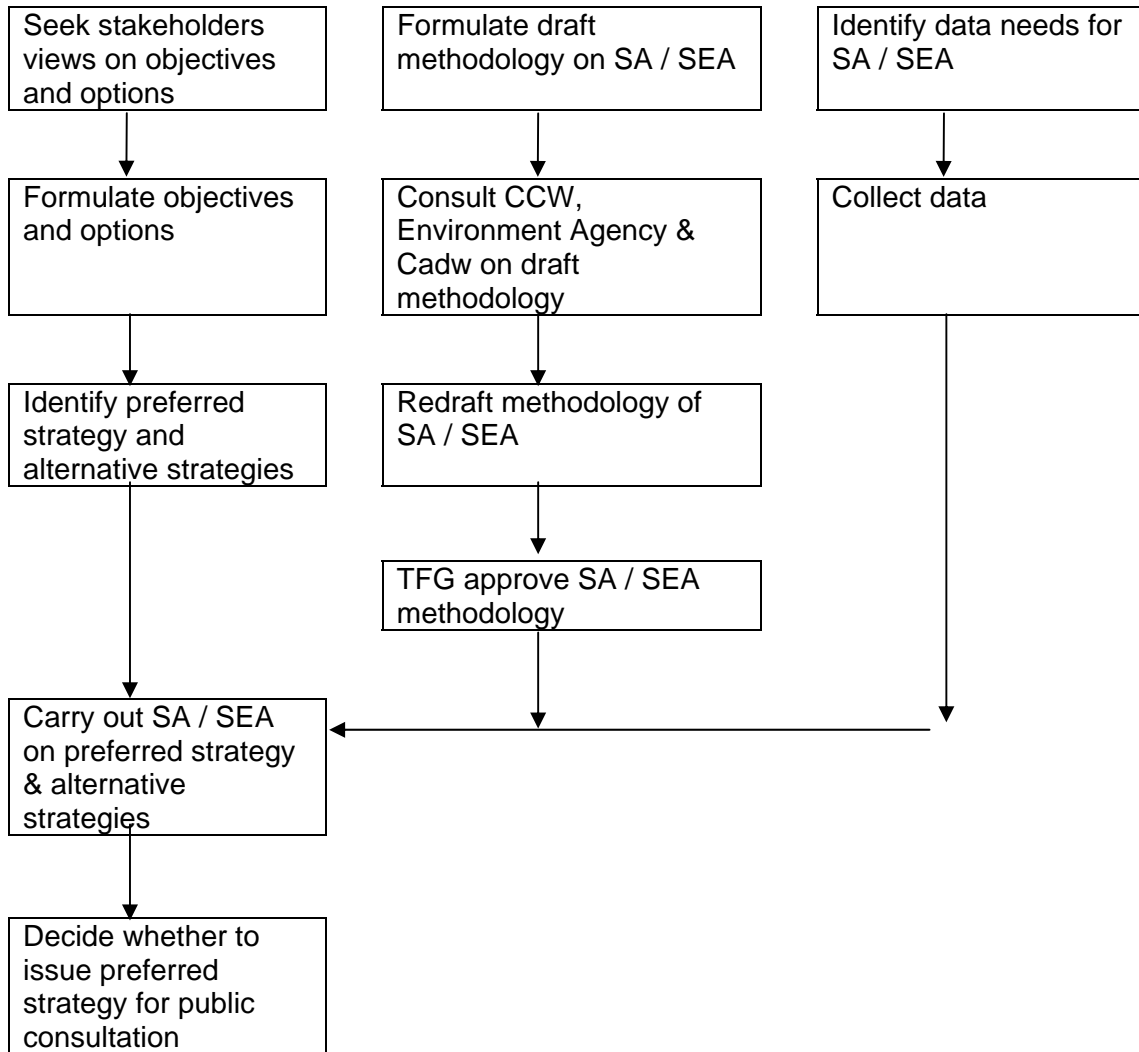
Seek stakeholders views on objectives and options

Formulate draft methodology on SA / SEA

Identify data needs for SA / SEA

Formulate objectives and options

Consult CCW, Environment Agency & Cadw on draft methodology

Collect data

Identify preferred strategy and alternative strategies

Redraft methodology of SA / SEA

TFG approve SA / SEA methodology

Carry out SA / SEA on preferred strategy & alternative strategies

Decide whether to issue preferred strategy for public consultation